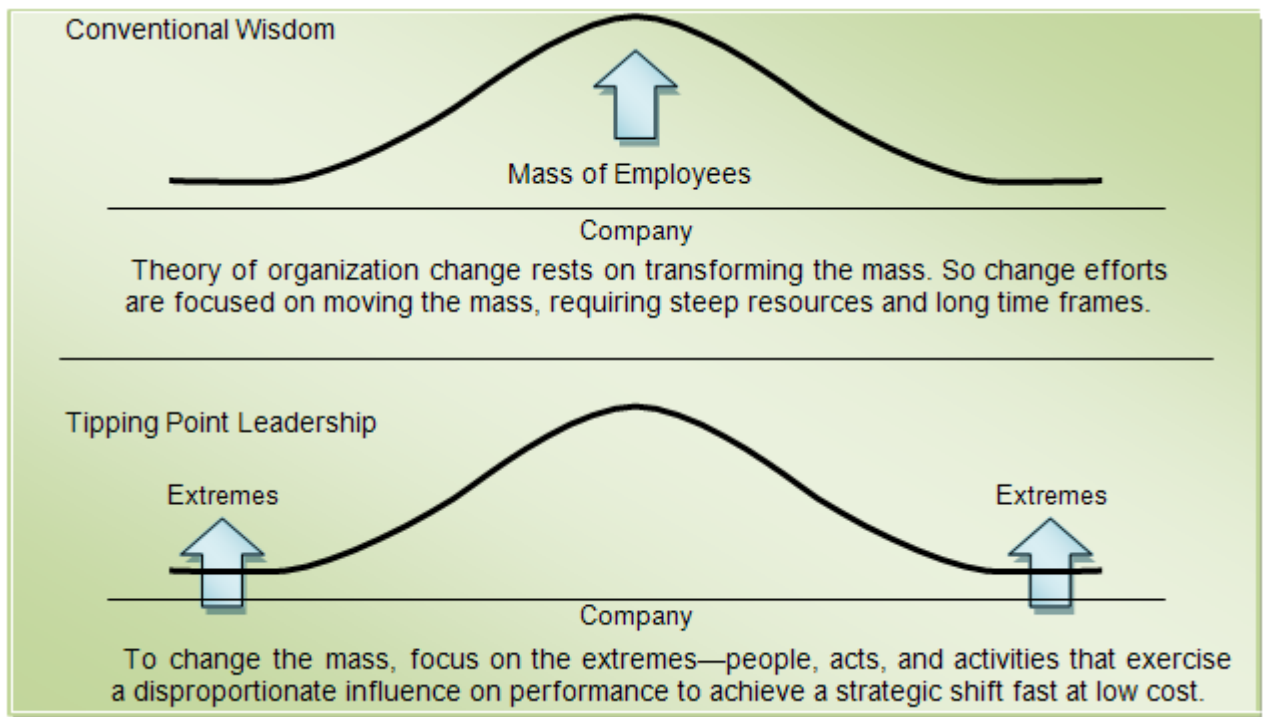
Conventional Wisdom

Mass of Employees

Company

Theory of organization change rests on transforming the mass. So change efforts are focused on moving the mass, requiring steep resources and long time frames.

Tipping Point Leadership

Extremes

Extremes

Company

To change the mass, focus on the extremes—people, acts, and activities that exercise a disproportionate influence on performance to achieve a strategic shift fast at low cost.